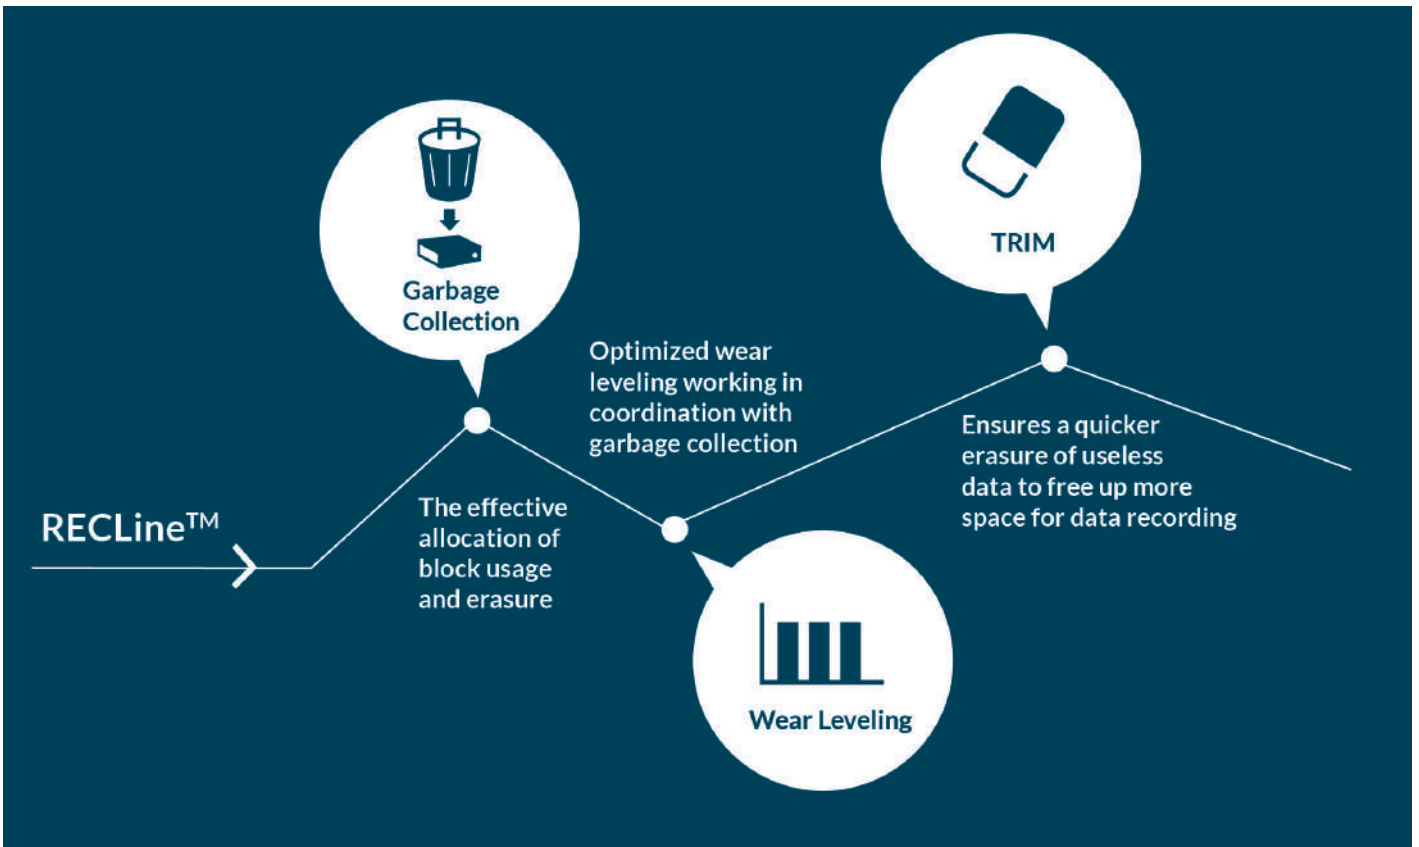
RECLine™

Garbage Collection

The effective allocation of block usage and erasure

Optimized wear leveling working in coordination with garbage collection

Wear Leveling

TRIM

Ensures a quicker erasure of useless data to free up more space for data recording